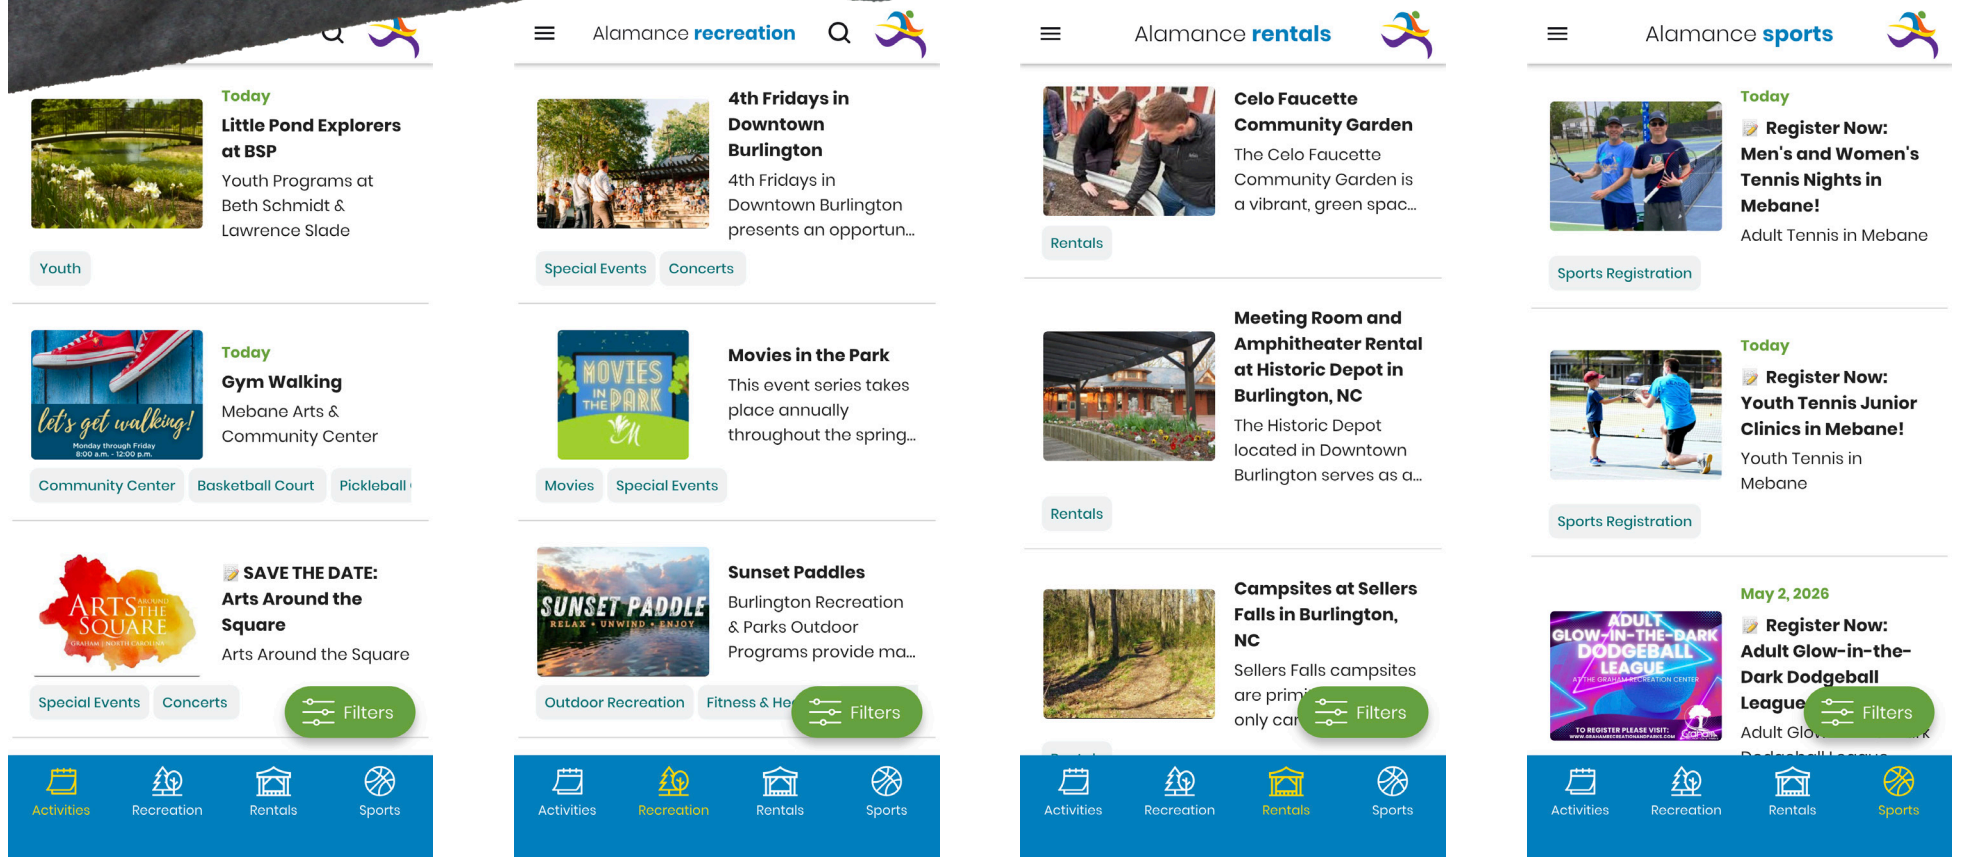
Today
Little Pond Explorers at BSP
Youth Programs at Beth Schmidt & Lawrence Slade
Youth

let's get walking!
Monday through Friday 8:00 a.m. - 12:00 p.m.
Today
Gym Walking
Mebane Arts & Community Center
Community Center
Basketball Court
Pickleball

ARTS AROUND THE SQUARE
GRAHAM | NORTH CAROLINA
SAVE THE DATE: Arts Around the Square
Arts Around the Square
Special Events
Concerts
Filters

Activities
Recreation
Rentals
Sports

Alamance recreation

4th Fridays in Downtown Burlington
4th Fridays in Downtown Burlington presents an opportun...
Special Events
Concerts

MOVIES IN THE PARK
Movies in the Park
This event series takes place annually throughout the spring...
Movies
Special Events

SUNSET PADDLE
RELAX • UNWIND • ENJOY
Sunset Paddles
Burlington Recreation & Parks Outdoor Programs provide ma...
Outdoor Recreation
Fitness & He
Filters

Activities
Recreation
Rentals
Sports

Alamance rentals

Celo Faucette Community Garden
The Celo Faucette Community Garden is a vibrant, green spac...
Rentals

Meeting Room and Amphitheater Rental at Historic Depot in Burlington, NC
The Historic Depot located in Downtown Burlington serves as a...
Rentals

Campsites at Sellers Falls in Burlington, NC
Sellers Falls campsites are prim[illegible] only car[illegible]
Filters

Activities
Recreation
Rentals
Sports

Alamance sports

Today
Register Now: Men's and Women's Tennis Nights in Mebane!
Adult Tennis in Mebane
Sports Registration

Today
Register Now: Youth Tennis Junior Clinics in Mebane!
Youth Tennis in Mebane
Sports Registration

May 2, 2026
ADULT GLOW-IN-THE-DARK DODGEBALL LEAGUE
AT THE GRAHAM RECREATION CENTER
TO REGISTER PLEASE VISIT:
Register Now: Adult Glow-in-the-Dark Dodgeball League
Adult Glo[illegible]
Filters

Activities
Recreation
Rentals
Sports